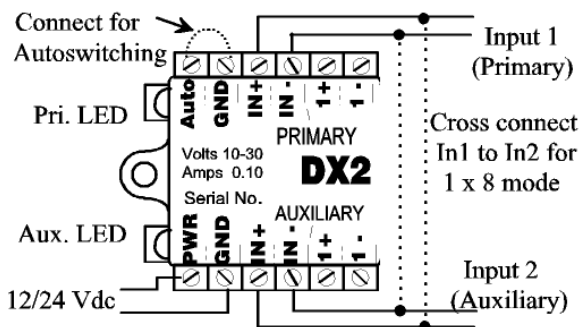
Connect for Autoswitching

Auto GND IN+ IN- 1+ 1-

Pri. LED

PRIMARY

Volts 10-30
Amps 0.10

DX2

Serial No.

AUXILIARY

Aux. LED

PWR GND IN+ IN- 1+ 1-

12/24 Vdc

Input 1 (Primary)

Cross connect In1 to In2 for 1 x 8 mode

Input 2 (Auxiliary)